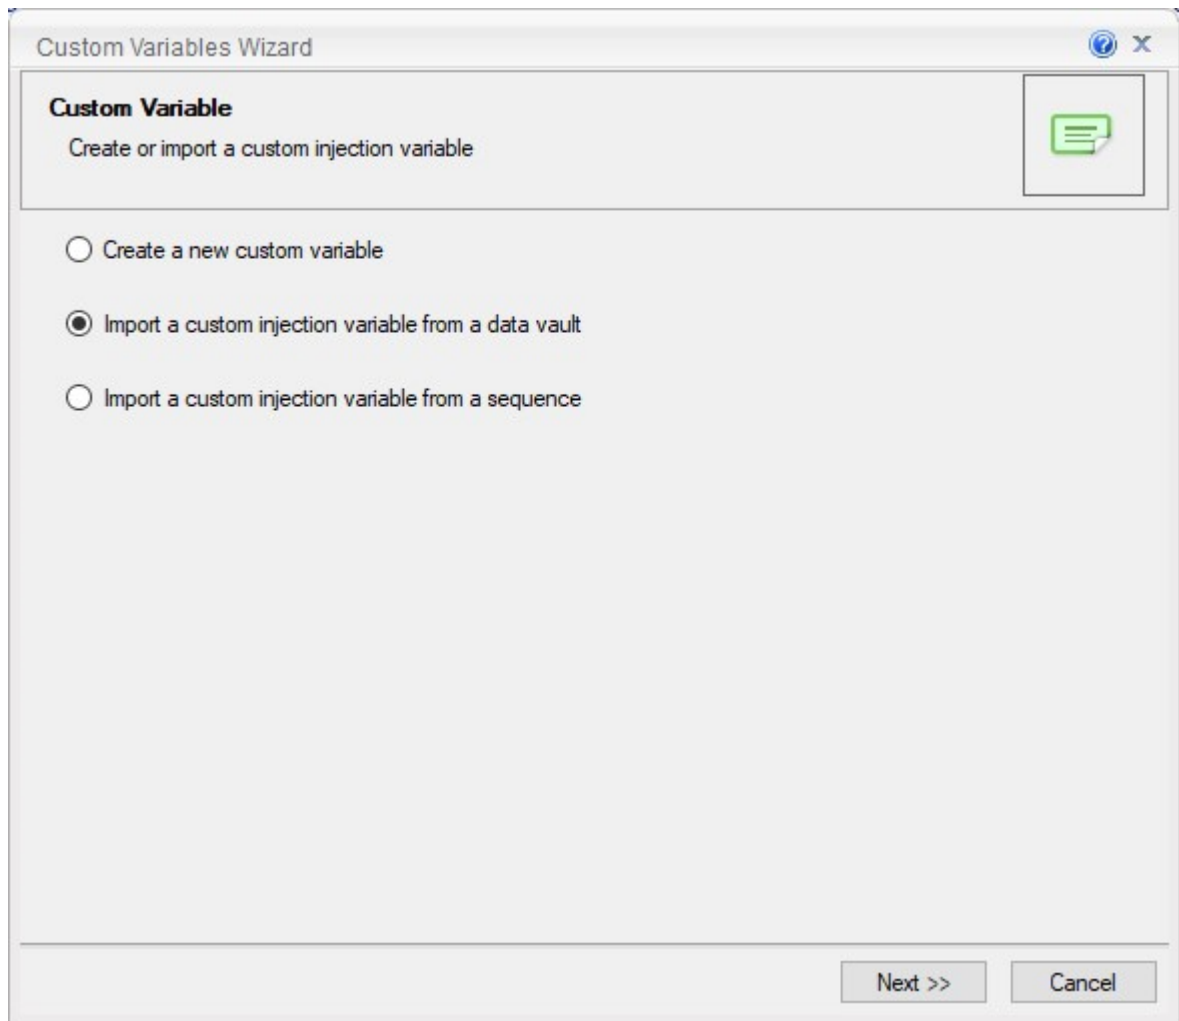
Custom Variables Wizard

Custom Variable

Create or import a custom injection variable

Create a new custom variable

Import a custom injection variable from a data vault

Import a custom injection variable from a sequence

Next >>

Cancel